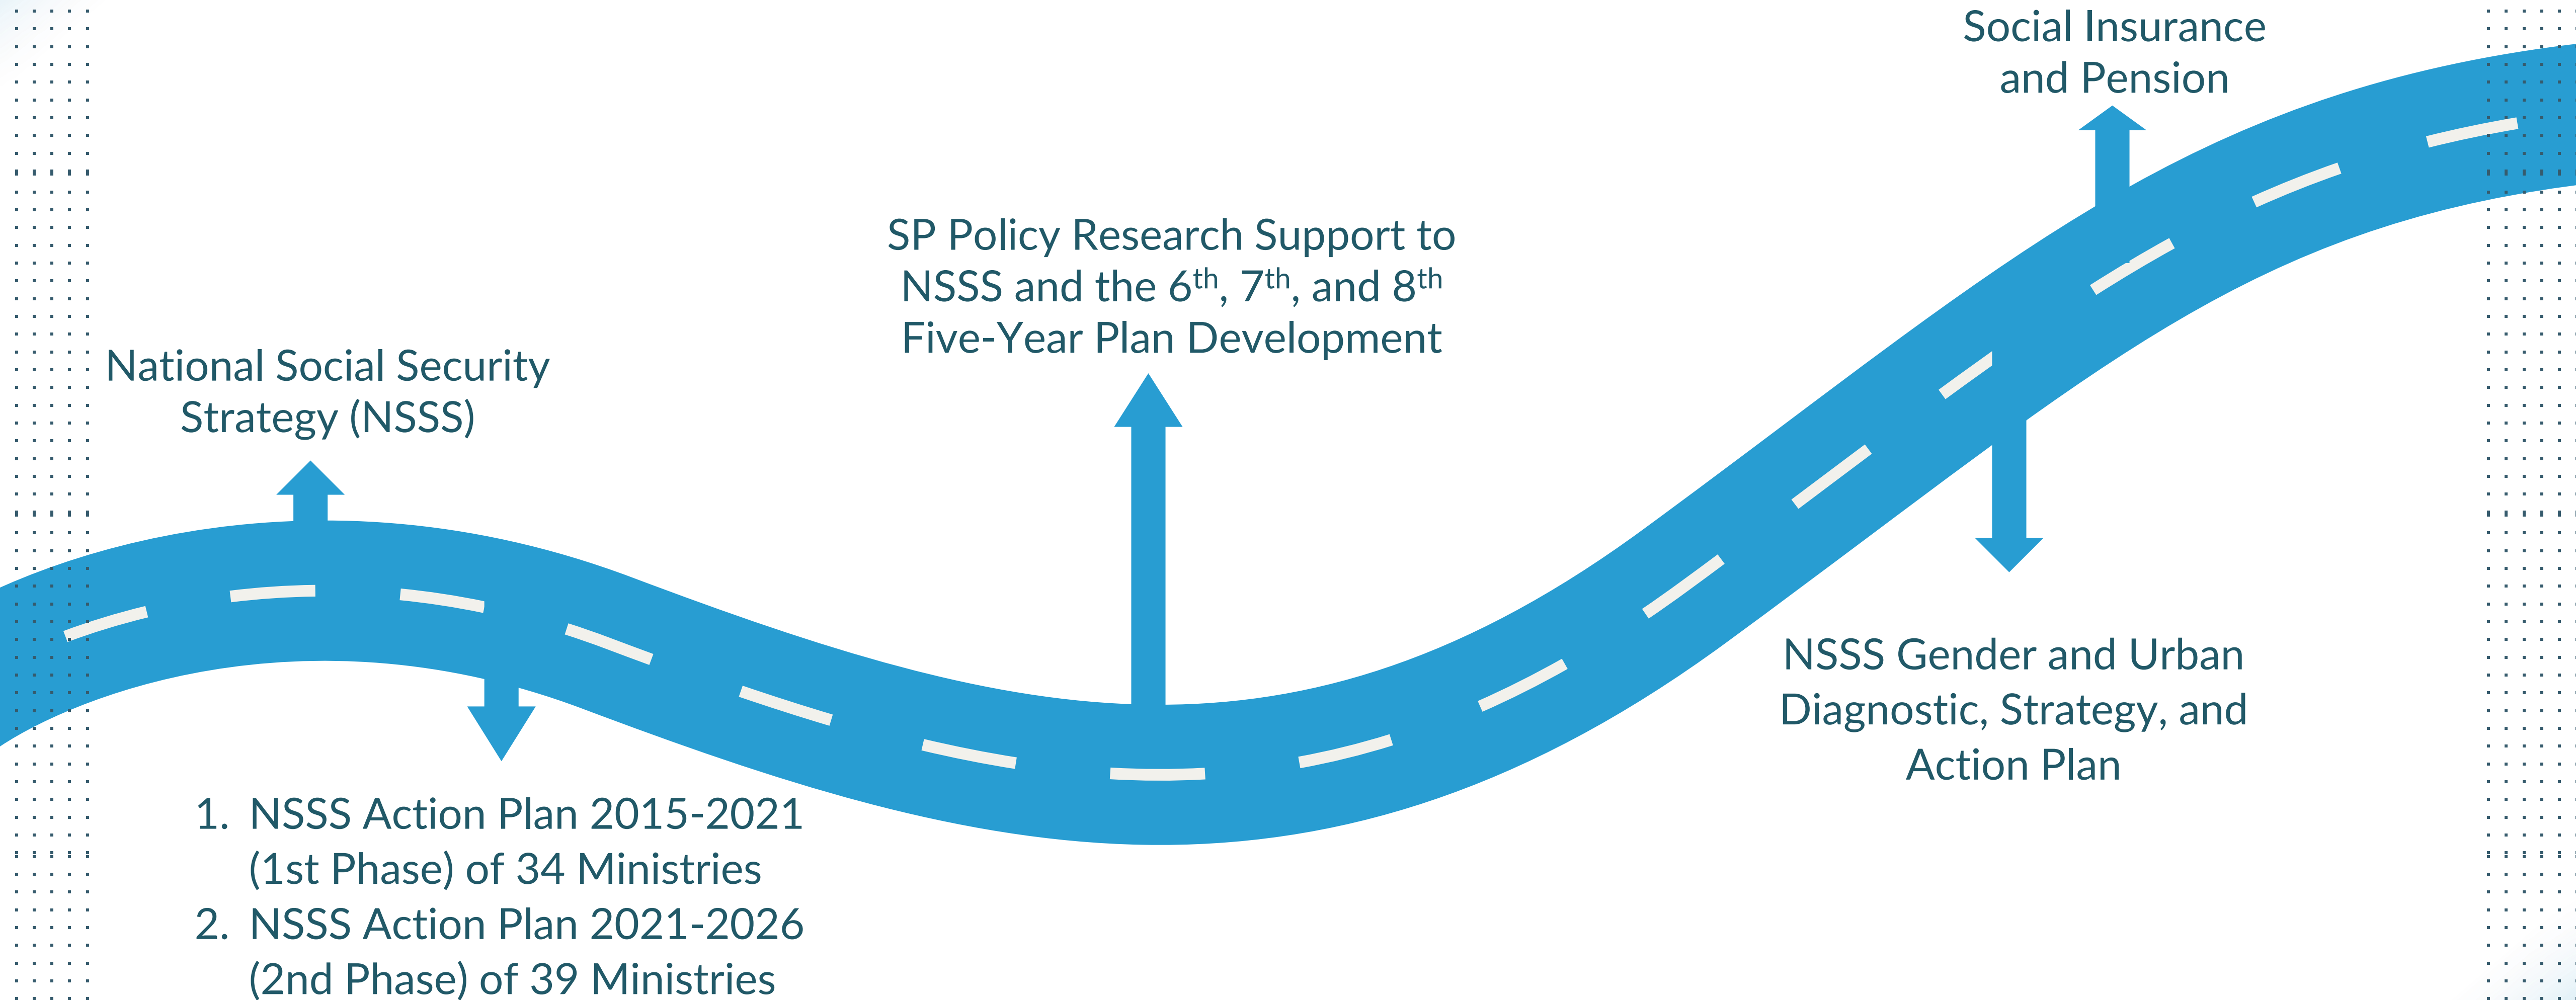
Social Insurance and Pension

SP Policy Research Support to NSSS and the 6$^{th}$, 7$^{th}$, and 8$^{th}$ Five-Year Plan Development

National Social Security Strategy (NSSS)

NSSS Gender and Urban Diagnostic, Strategy, and Action Plan

1. NSSS Action Plan 2015-2021 (1st Phase) of 34 Ministries
2. NSSS Action Plan 2021-2026 (2nd Phase) of 39 Ministries